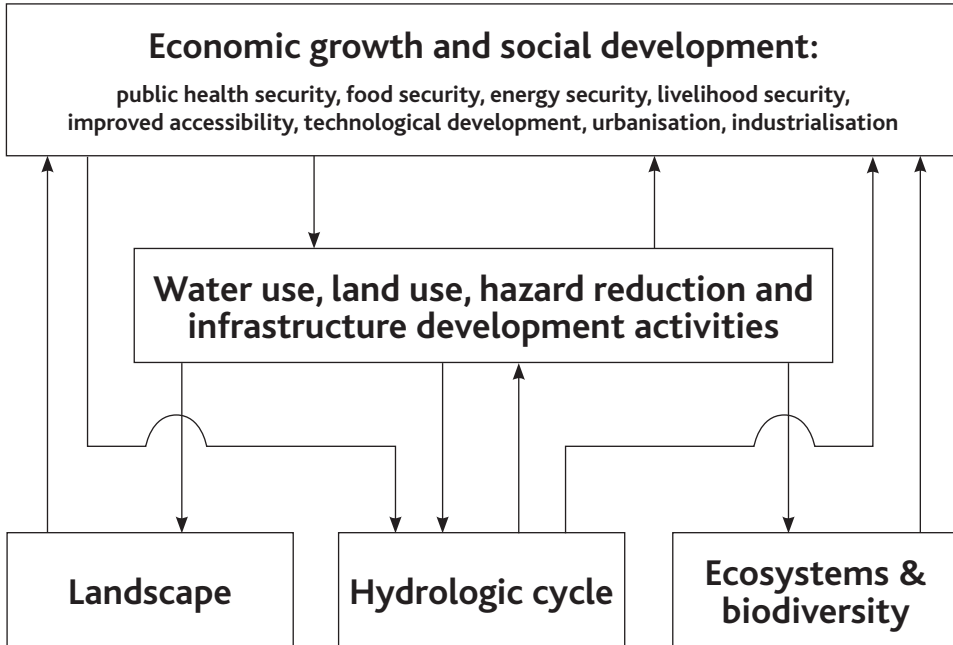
Economic growth and social development:
public health security, food security, energy security, livelihood security, improved accessibility, technological development, urbanisation, industrialisation

Water use, land use, hazard reduction and infrastructure development activities

Landscape

Hydrologic cycle

Ecosystems & biodiversity